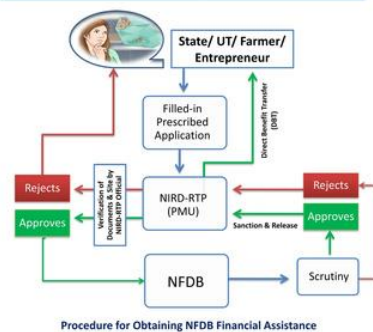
State/ UT/ Farmer/ Entrepreneur

Filled-in Prescribed Application

Direct Benefit Transfer (DBT)

Rejects

Verification of Documents & Site by NIRD-RTP Official

NIRD-RTP (PMU)

Rejects

Approves

Approves

Sanction & Release

NFDB

Scrutiny

Procedure for Obtaining NFDB Financial Assistance